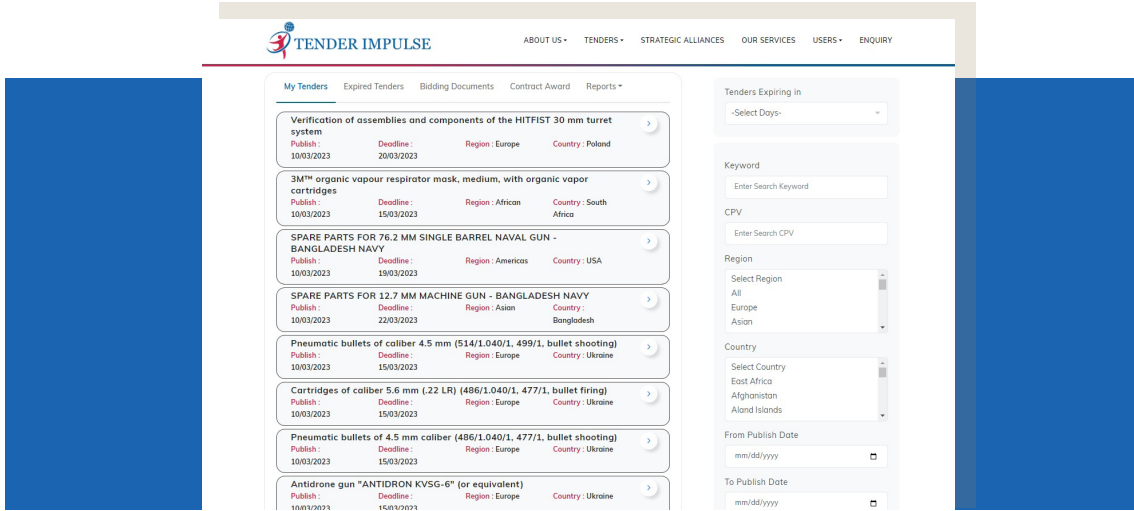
TENDER IMPULSE

ABOUT US ▾ TENDERS ▾ STRATEGIC ALLIANCES OUR SERVICES USERS ▾ ENQUIRY

My Tenders Expired Tenders Bidding Documents Contract Award Reports ▾

Verification of assemblies and components of the HITFIST 30 mm turret system
Publish : 10/03/2023 Deadline : 20/03/2023 Region : Europe Country : Poland

3M™ organic vapour respirator mask, medium, with organic vapor cartridges
Publish : 10/03/2023 Deadline : 15/03/2023 Region : African Country : South Africa

SPARE PARTS FOR 76.2 MM SINGLE BARREL NAVAL GUN - BANGLADESH NAVY
Publish : 10/03/2023 Deadline : 19/03/2023 Region : Americas Country : USA

SPARE PARTS FOR 12.7 MM MACHINE GUN - BANGLADESH NAVY
Publish : 10/03/2023 Deadline : 22/03/2023 Region : Asian Country : Bangladesh

Pneumatic bullets of caliber 4.5 mm (514/1.040/1, 499/1, bullet shooting)
Publish : 10/03/2023 Deadline : 15/03/2023 Region : Europe Country : Ukraine

Cartridges of caliber 5.6 mm (.22 LR) (486/1.040/1, 477/1, bullet firing)
Publish : 10/03/2023 Deadline : 15/03/2023 Region : Europe Country : Ukraine

Pneumatic bullets of 4.5 mm caliber (486/1.040/1, 477/1, bullet shooting)
Publish : 10/03/2023 Deadline : 15/03/2023 Region : Europe Country : Ukraine

Antidrone gun "ANTIDRON KVSG-6" (or equivalent)
Publish : 10/03/2023 Deadline : 15/03/2023 Region : Europe Country : Ukraine

Tenders Expiring in
-Select Days-

Keyword
Enter Search Keyword

CPV
Enter Search CPV

Region
Select Region
All
Europe
Asian

Country
Select Country
East Africa
Afghanistan
Aland Islands

From Publish Date
mm/dd/yyyy

To Publish Date
mm/dd/yyyy